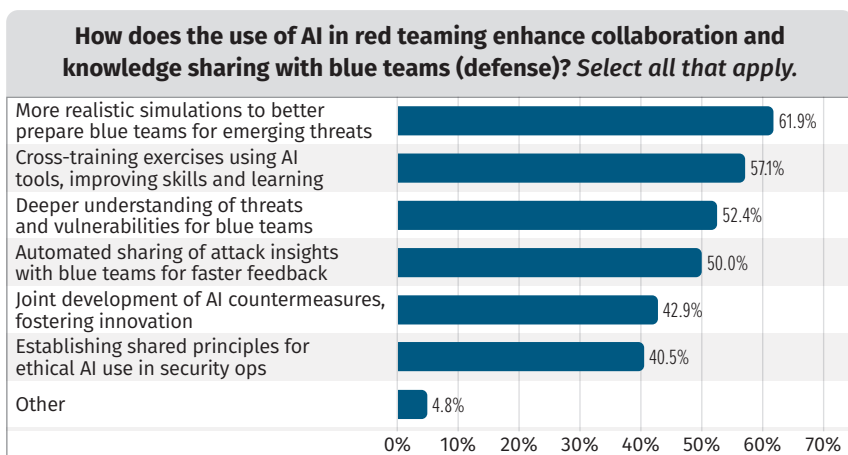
How does the use of AI in red teaming enhance collaboration and knowledge sharing with blue teams (defense)? *Select all that apply.*

| | |
|---|---|
| More realistic simulations to better prepare blue teams for emerging threats | 61.9% |
| Cross-training exercises using AI tools, improving skills and learning | 57.1% |
| Deeper understanding of threats and vulnerabilities for blue teams | 52.4% |
| Automated sharing of attack insights with blue teams for faster feedback | 50.0% |
| Joint development of AI countermeasures, fostering innovation | 42.9% |
| Establishing shared principles for ethical AI use in security ops | 40.5% |
| Other | 4.8% |

0% 10% 20% 30% 40% 50% 60% 70%